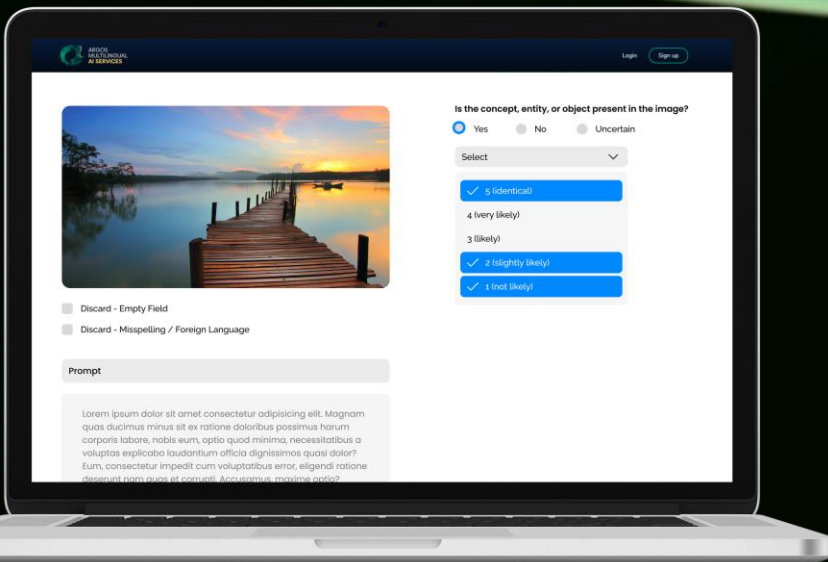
AROOS MULTILINGUAL AI SERVICES

Login

Sign up

Is the concept, entity, or object present in the image?

Yes

No

Uncertain

Select

5 (identical)

4 (very likely)

3 (likely)

2 (slightly likely)

1 (not likely)

Discard - Empty Field

Discard - Misspelling / Foreign Language

Prompt

Lorem ipsum dolor sit amet consectetur adipisicing elit. Magnam quas ducimus minus sit ex ratione doloribus possimus harum corporis labore, nobis eum, optio quod minima, necessitatibus a voluptas explicabo laudantium officia dignissimos quasi dolor? Eum, consectetur impedit cum voluptatibus error, eligendi ratione deserunt nam quas et corrupti. Accusamus, maxime optio?